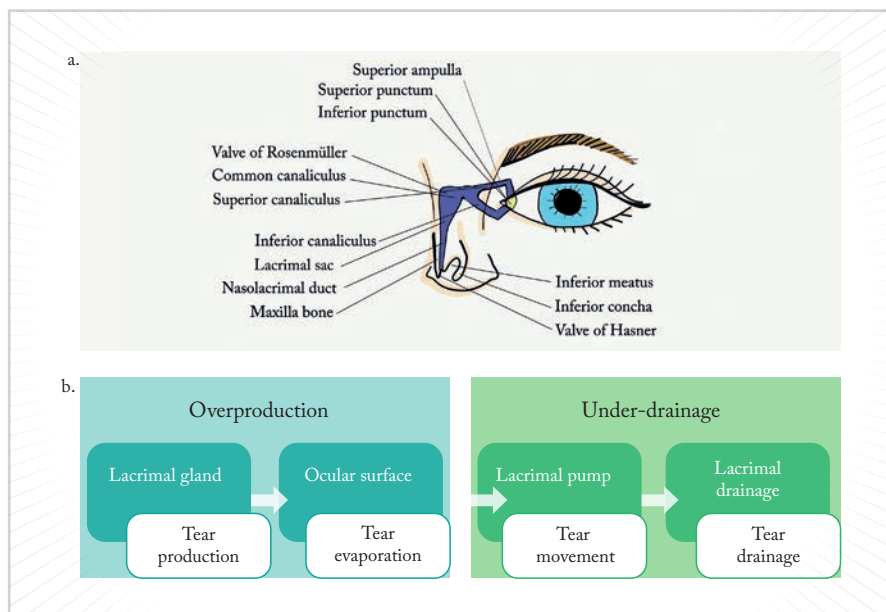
a.

Superior ampulla
Superior punctum
Inferior punctum
Valve of Rosenmüller
Common canaliculus
Superior canaliculus
Inferior canaliculus
Lacrimal sac
Nasolacrimal duct
Maxilla bone
Inferior meatus
Inferior concha
Valve of Hasner

b.

Overproduction

Lacrimal gland
Tear production
Ocular surface
Tear evaporation

Under-drainage

Lacrimal pump
Tear movement
Lacrimal drainage
Tear drainage